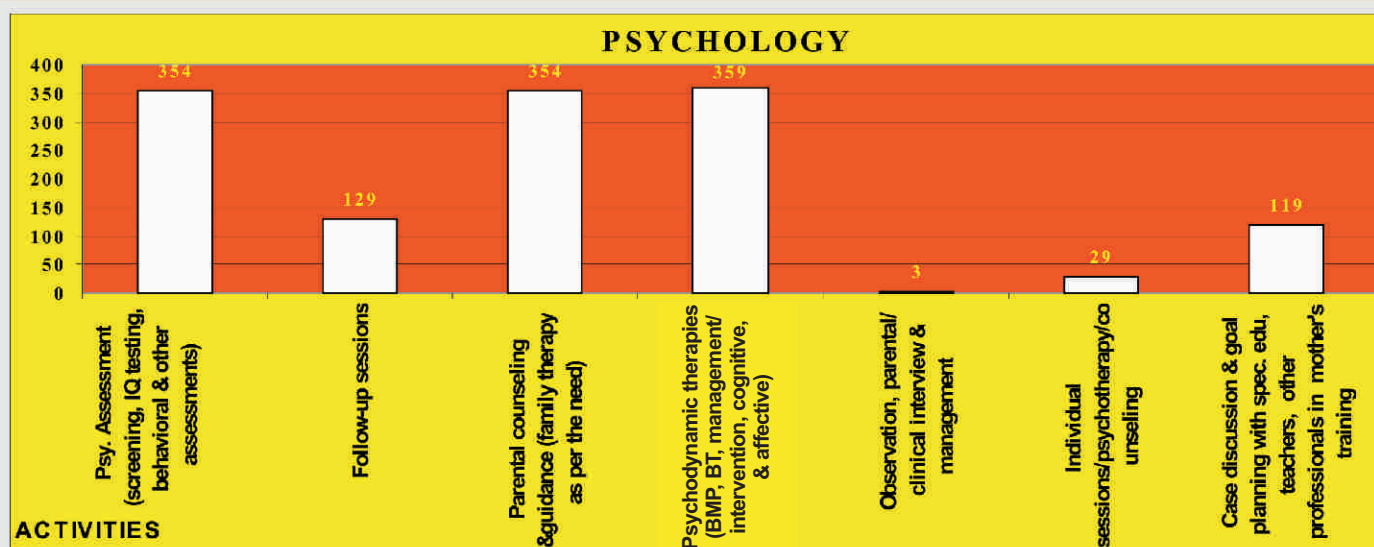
PSYCHOLOGY

400
350
300
250
200
150
100
50
0

354
129
354
359
3
29
119

Psy. Assessment (screening, IQ testing, behavioral & other assessments)

Follow-up sessions

Parental counseling &guidance (family therapy as per the need)

Psychodynamic therapies (BMP, BT, management/ intervention, cognitive, & affective)

Observation, parental/ clinical interview & management

Individual sessions/psychotherapy/counseling

Case discussion & goal planning with spec. edu, teachers, other professionals in mother's training

ACTIVITIES